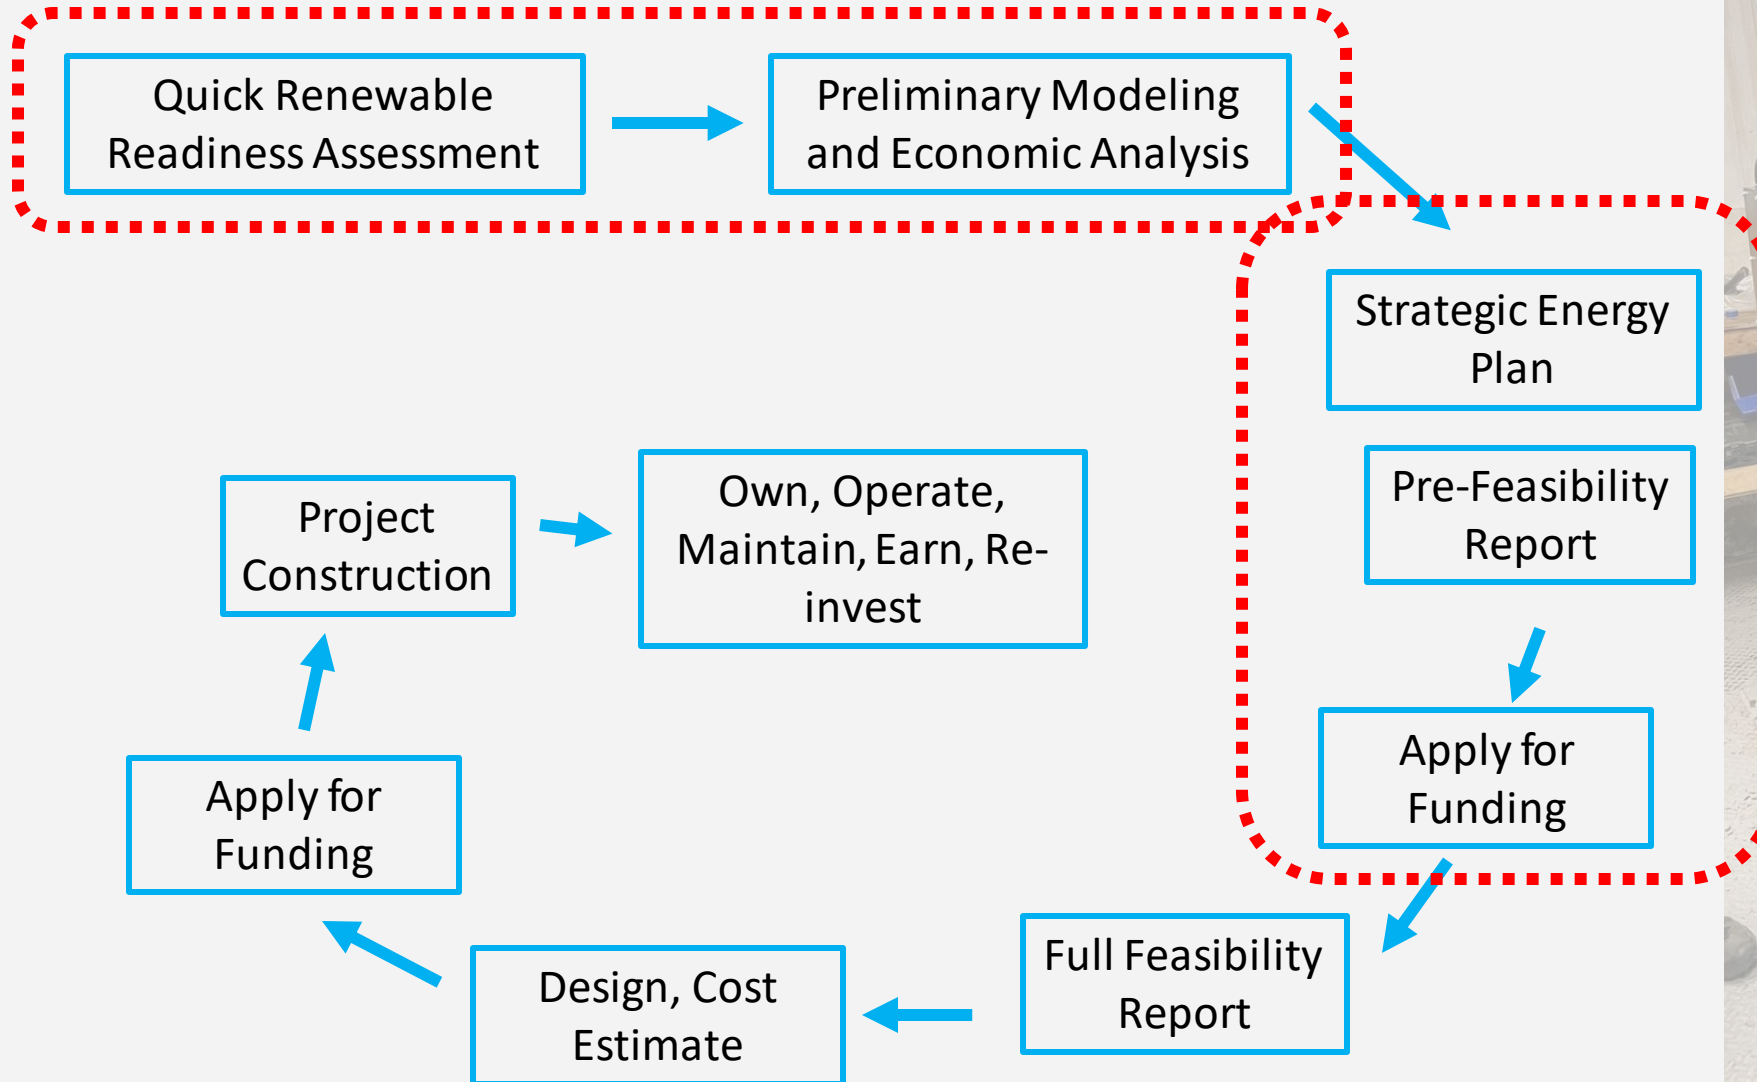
Quick Renewable Readiness Assessment

Preliminary Modeling and Economic Analysis

Strategic Energy Plan

Pre-Feasibility Report

Apply for Funding

Full Feasibility Report

Design, Cost Estimate

Apply for Funding

Project Construction

Own, Operate, Maintain, Earn, Re-invest